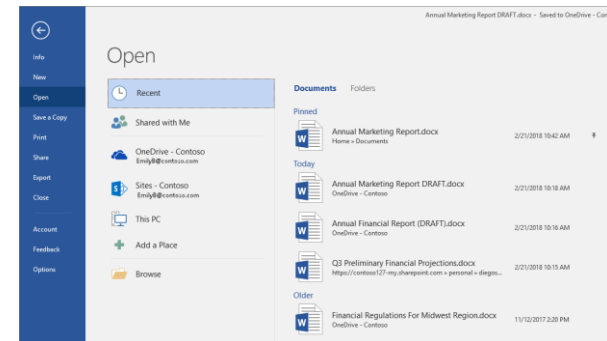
Annual Marketing Report DRAFT.docx - Saved to OneDrive - Con

Info

New

Open

Save a Copy

Print

Share

Export

Close

Account

Feedback

Options

Open

Recent

Shared with Me

OneDrive - Contoso
Emily8@contoso.com

Sites - Contoso
Emily8@contoso.com

This PC

Add a Place

Browse

Documents Folders

Pinned

Annual Marketing Report.docx
Home » Documents
2/21/2018 10:42 AM

Today

Annual Marketing Report DRAFT.docx
OneDrive - Contoso
2/21/2018 10:18 AM

Annual Financial Report (DRAFT).docx
OneDrive - Contoso
2/21/2018 10:16 AM

Q3 Preliminary Financial Projections.docx
https://contoso127-my.sharepoint.com » personal » diegos...
2/21/2018 10:15 AM

Older

Financial Regulations For Midwest Region.docx
OneDrive - Contoso
11/12/2017 2:20 PM